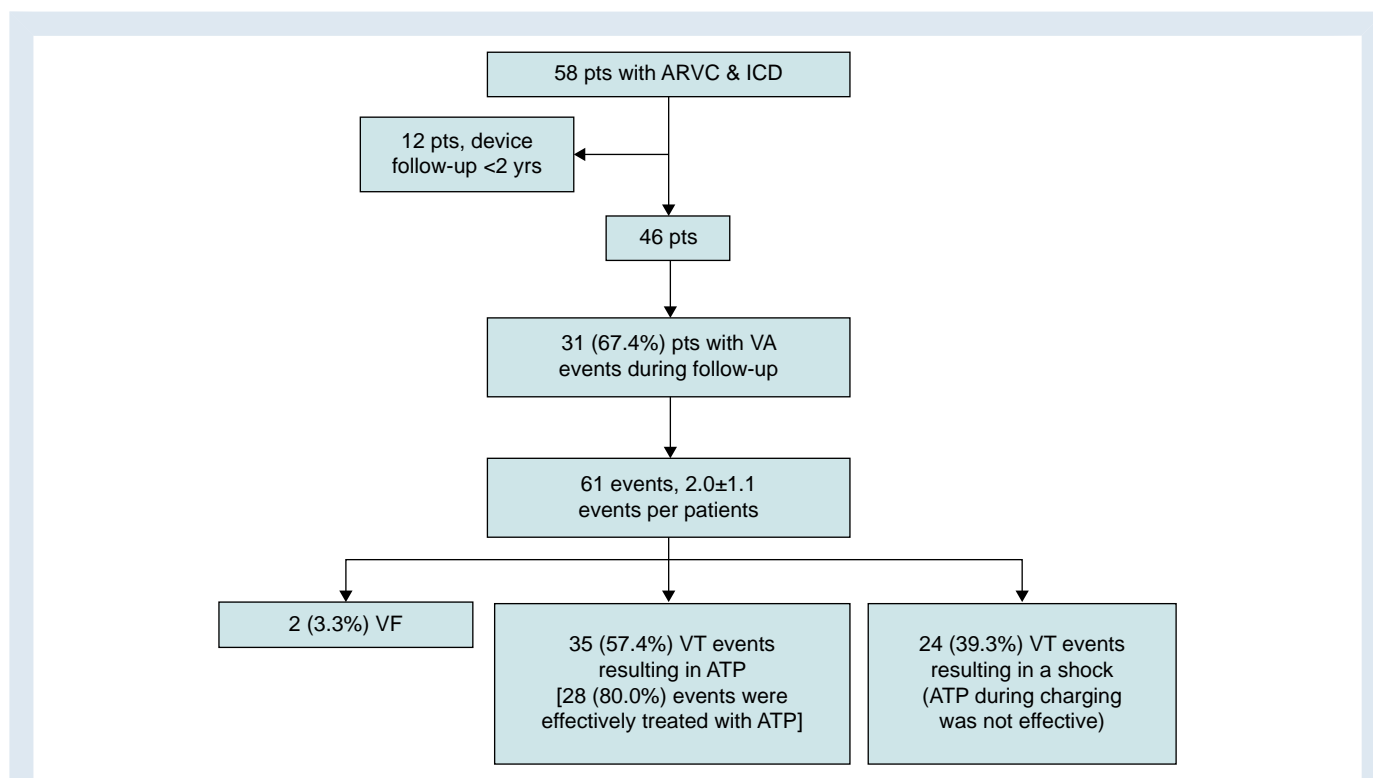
58 pts with ARVC & ICD

12 pts, device follow-up <2 yrs

46 pts

31 (67.4%) pts with VA events during follow-up

61 events, 2.0±1.1 events per patients

2 (3.3%) VF

35 (57.4%) VT events resulting in ATP [28 (80.0%) events were effectively treated with ATP]

24 (39.3%) VT events resulting in a shock (ATP during charging was not effective)